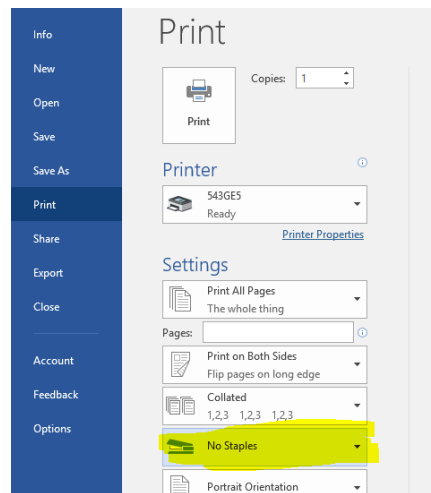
Info
New
Open
Save
Save As
Print
Share
Export
Close
Account
Feedback
Options

Print

Print

Copies: 1

Printer

543GE5
Ready

Printer Properties

Settings

Print All Pages
The whole thing

Pages:

Print on Both Sides
Flip pages on long edge

Collated
1,2,3 1,2,3 1,2,3

No Staples

Portrait Orientation